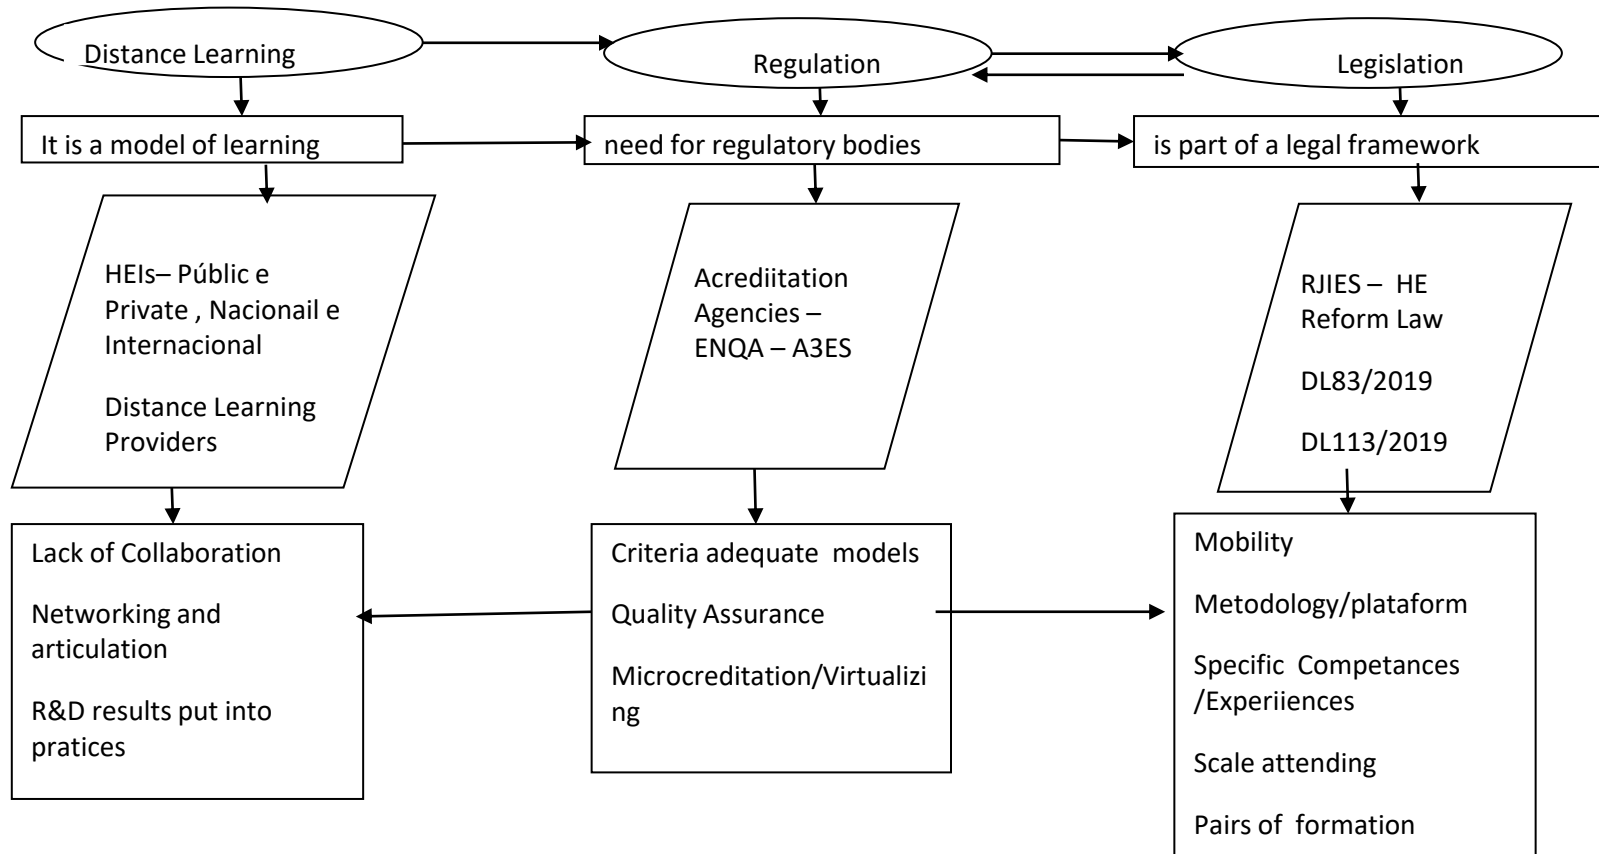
Distance Learning

Regulation

Legislation

It is a model of learning

need for regulatory bodies

is part of a legal framework

HEIs– Públic e Private , Nacionail e Internacional

Distance Learning Providers

Acrediitation Agencies – ENQA – A3ES

RJIES – HE Reform Law

DL83/2019

DL113/2019

Lack of Collaboration

Networking and articulation

R&D results put into pratices

Criteria adequate models

Quality Assurance

Microcreditation/Virtualizing

Mobility

Metodology/plataform

Specific Competances /Experiiences

Scale attending

Pairs of formation